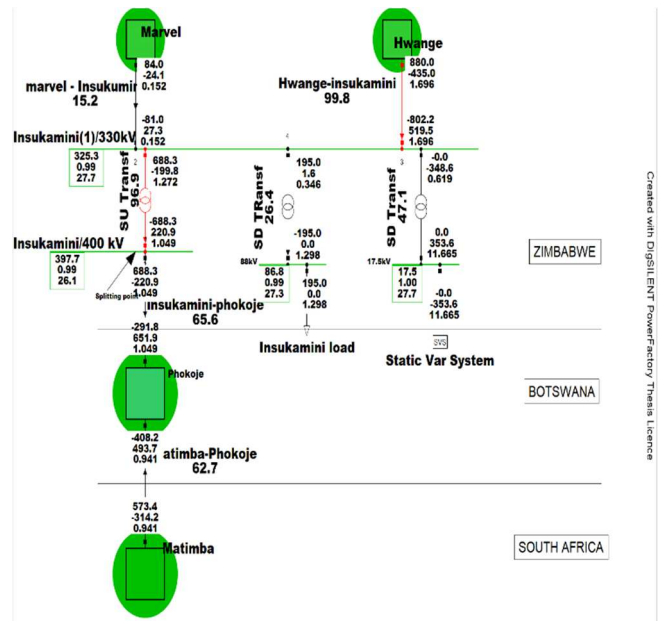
Marvel

84.0
-24.1
0.152

marvel - Insukumini
15.2

Hwange

880.0
-435.0
1.696

Hwange-insukamini
99.8

-802.2
519.5
1.696

-81.0
27.3
0.152

Insukamini(1)/330kV

325.3
0.99
27.7

2

SU Transf
96.9

688.3
-199.8
1.272

4

195.0
1.6
0.346

SD TRansf
26.4

3

-0.0
-348.6
0.619

SD Transf
47.1

-688.3
220.9
1.049

-195.0
0.0
1.298

0.0
353.6
11.665

Insukamini/400 kV

397.7
0.99
26.1

88kV

86.8
0.99
27.3

17.5kV

17.5
1.00
27.7

ZIMBABWE

Splitting point

688.3
-220.9
1.049

195.0
0.0
1.298

-0.0
-353.6
11.665

insukamini-phokoje
65.6

-291.8
651.9
1.049

Insukamini load

SVS

Static Var System

Phokoje

BOTSWANA

-408.2
493.7
0.941

atimba-Phokoje
62.7

573.4
-314.2
0.941

Matimba

SOUTH AFRICA

Created with DIgSILENT PowerFactory Thesis Licence